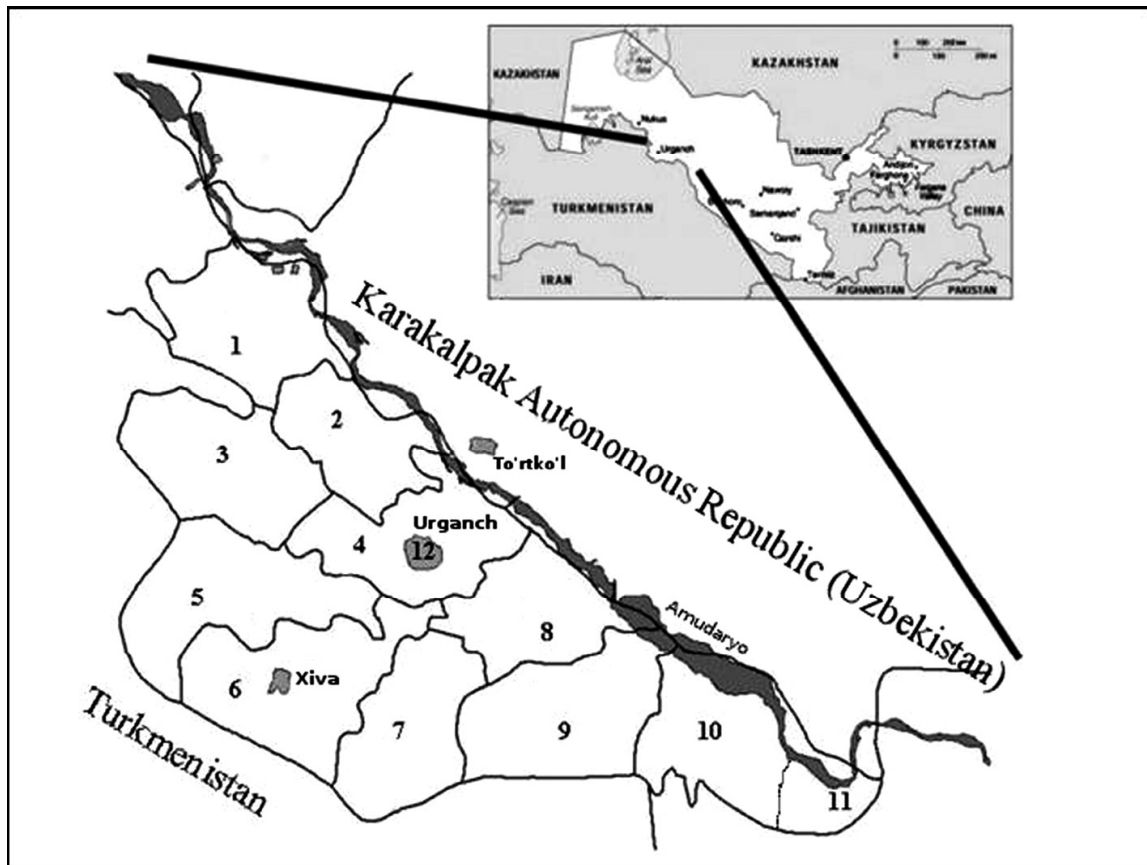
KAZAKHSTAN
KAZAKHSTAN
Aral Sea
Nukus
Urganch
TASHKENT
KYRGYZSTAN
Andijon
Farghona
Fergana Valley
Caspian Sea
TURKMENISTAN
Navoiy
Bukhoro
Samarqand
Qarshi
TAJIKISTAN
CHINA
IRAN
Termiz
AFGHANISTAN
PAKISTAN

Karakalpak Autonomous Republic (Uzbekistan)

1
2
3
To'rtko'l
Urganch
4
12
5
8
Amudaryo
6
Xiva
7
9
10
11
Turkmenistan